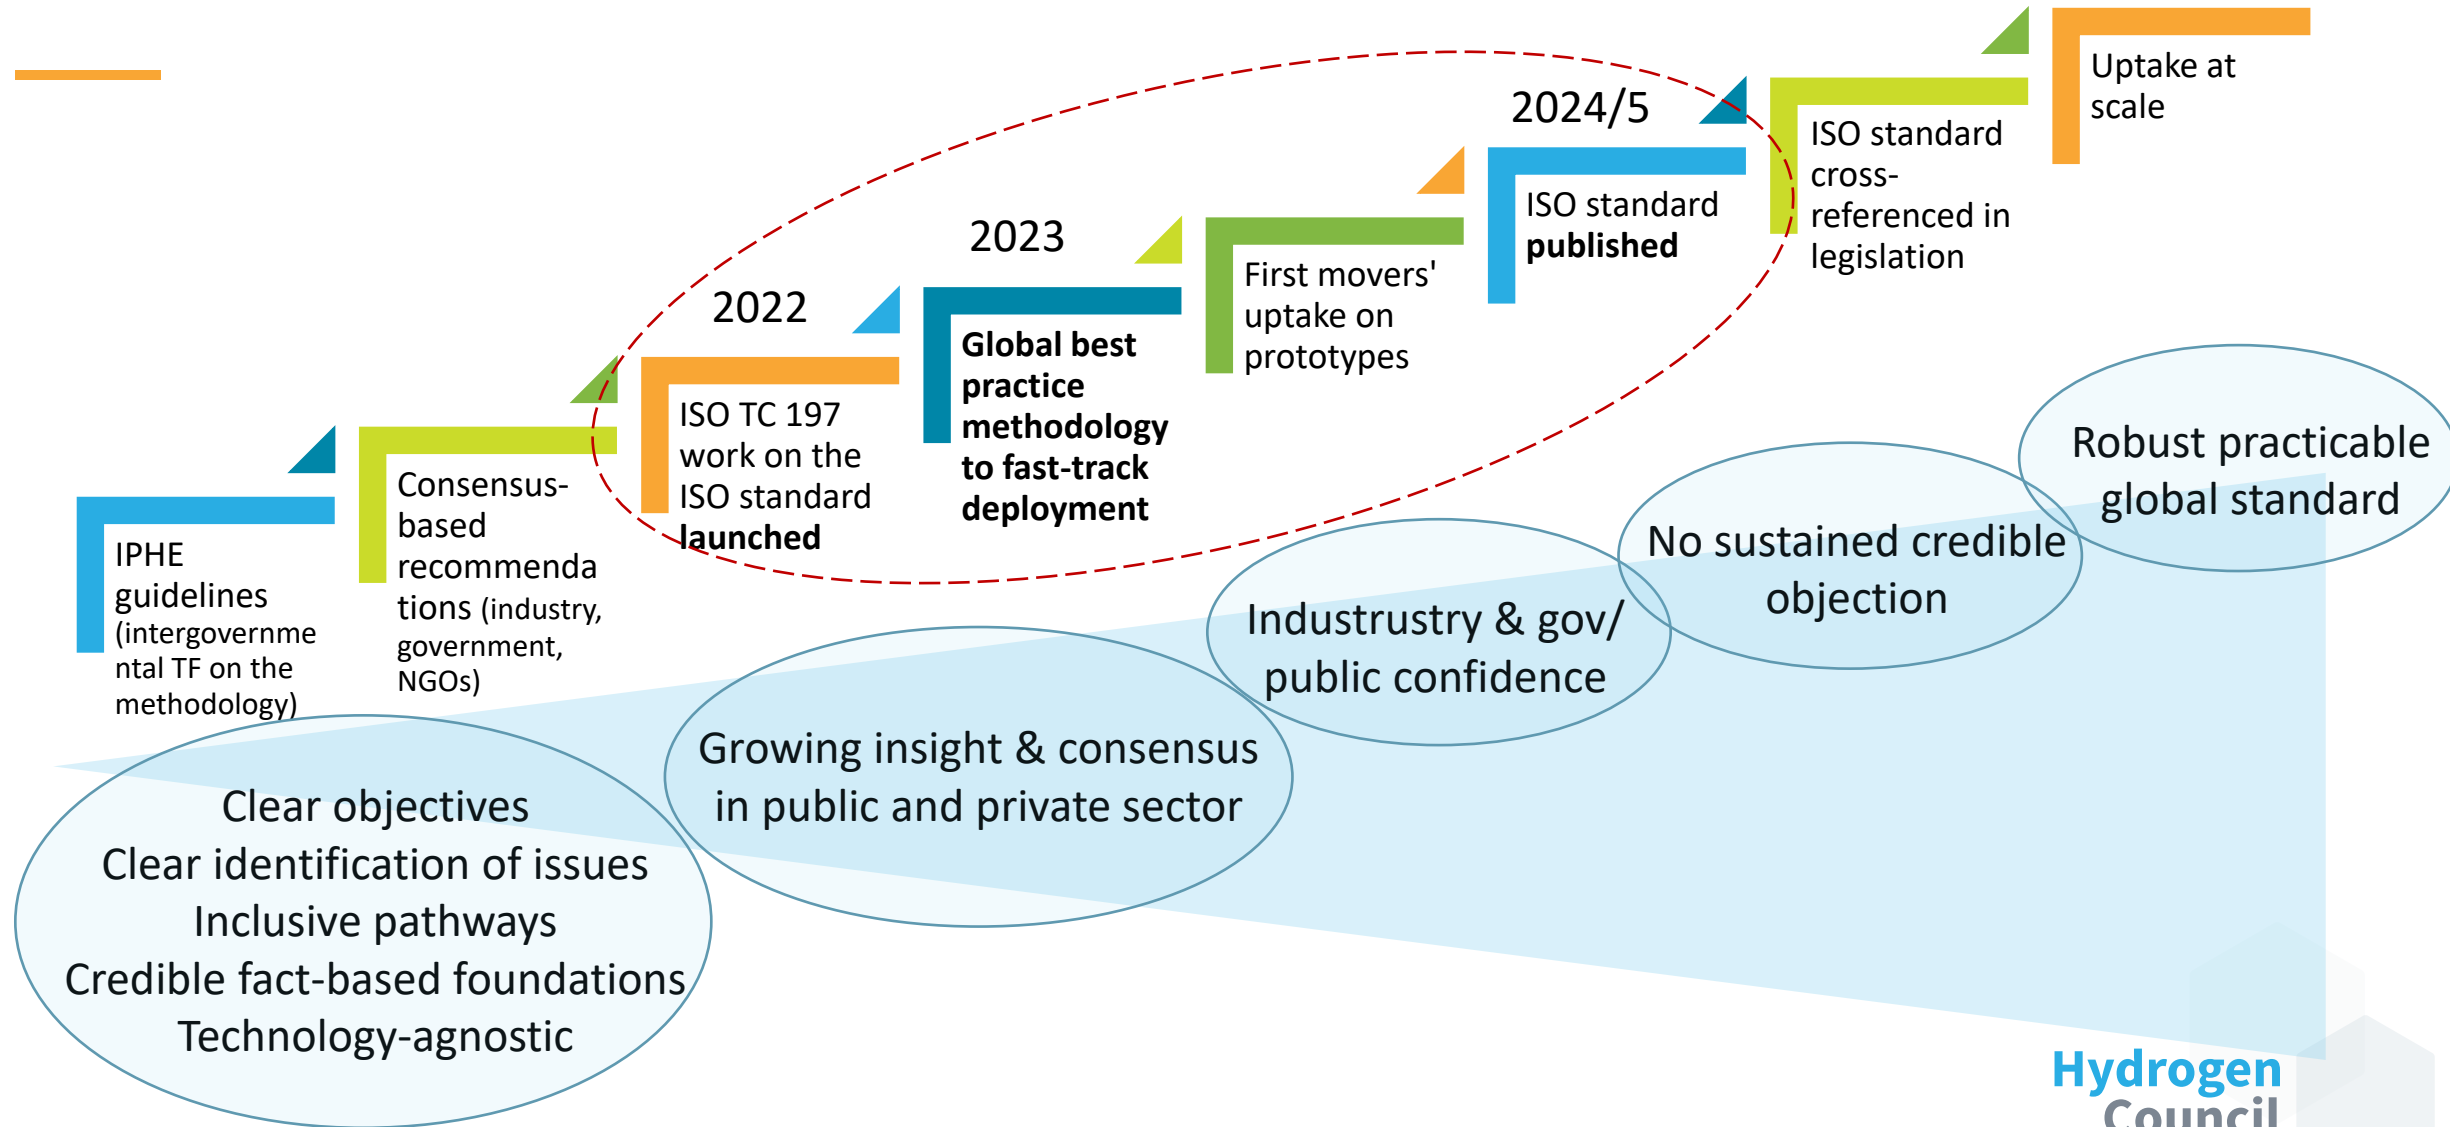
IPHE guidelines (intergovernmental TF on the methodology)

Consensus-based recommendations (industry, government, NGOs)

2022

ISO TC 197 work on the ISO standard **launched**

2023

**Global best practice methodology to fast-track deployment**

First movers' uptake on prototypes

2024/5

ISO standard **published**

ISO standard cross-referenced in legislation

Uptake at scale

Clear objectives
Clear identification of issues
Inclusive pathways
Credible fact-based foundations
Technology-agnostic

Growing insight & consensus in public and private sector

Industrustry & gov/ public confidence

No sustained credible objection

Robust practicable global standard

Hydrogen Council